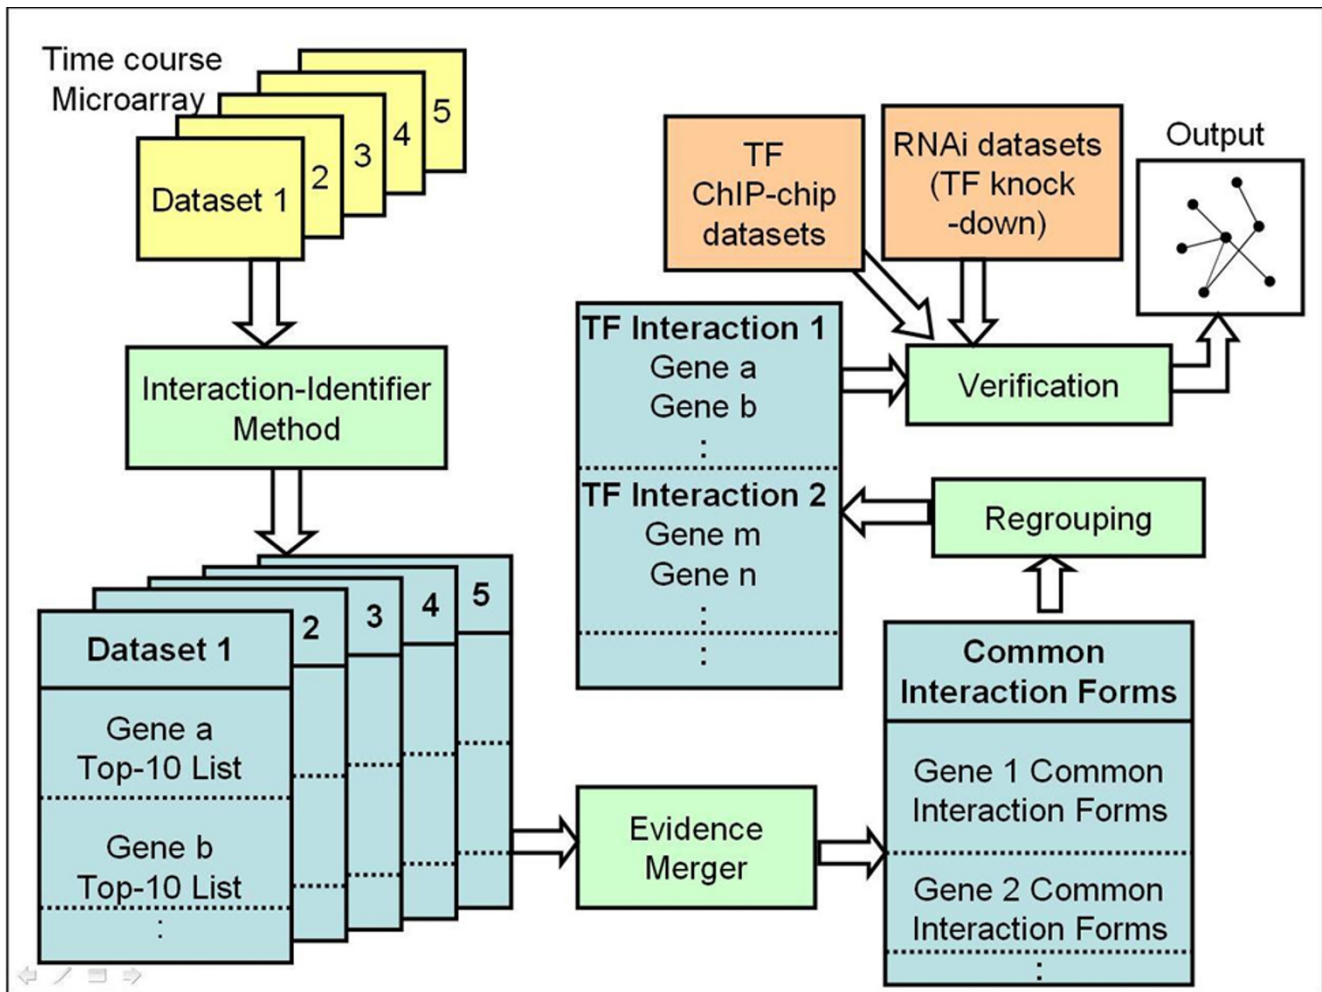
Time course Microarray

Dataset 1
2
3
4
5

Interaction-Identifier Method

Dataset 1
2
3
4
5

Gene a Top-10 List

Gene b Top-10 List

:

TF ChIP-chip datasets

RNAi datasets (TF knock -down)

Output

TF Interaction 1
Gene a
Gene b
:

TF Interaction 2
Gene m
Gene n
:
:

Verification

Regrouping

Evidence Merger

Common Interaction Forms

Gene 1 Common Interaction Forms

Gene 2 Common Interaction Forms

: